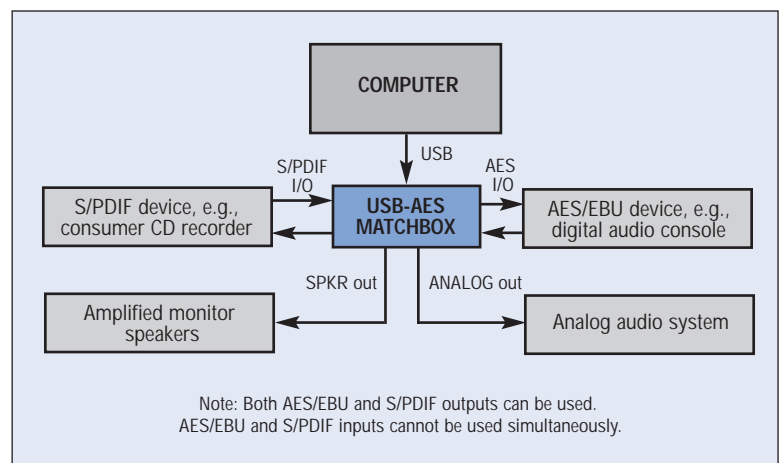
COMPUTER

USB

S/PDIF I/O

AES I/O

S/PDIF device, e.g., consumer CD recorder

USB-AES MATCHBOX

AES/EBU device, e.g., digital audio console

SPKR out

ANALOG out

Amplified monitor speakers

Analog audio system

Note: Both AES/EBU and S/PDIF outputs can be used.
AES/EBU and S/PDIF inputs cannot be used simultaneously.